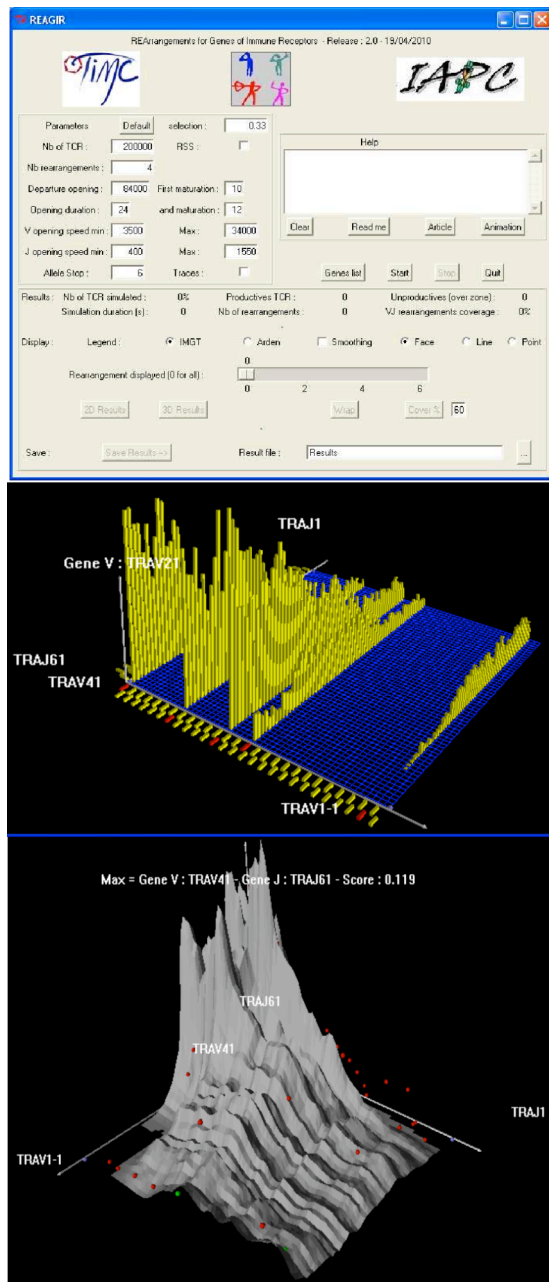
REAGIR

REArrangements for Genes of Immune Receptors - Release : 2.0 - 19/04/2010

TIMC

IAPC

Parameters Default selection : 0.33

Nb of TCR : 200000 RSS :

Nb rearrangements : 4

Departure opening : 84000 First maturation : 10

Opening duration : 24 and maturation : 12

V opening speed min : 3500 Max : 34000

J opening speed min : 400 Max : 1550

Allele Stop : 6 Traces :

Help

Clear Read me Article Animation

Genes list Start Stop Quit

Results : Nb of TCR simulated : 0% Productives TCR : 0 Unproductives (over zone) : 0

Simulation duration (s) : 0 Nb of rearrangements : 0 VJ rearrangements coverage : 0%

Display : Legend : IMGT Arden Smoothing Face Line Point

Rearrangement displayed (0 for all) : 0

0 2 4 6

2D Results 3D Results Wrap Cover % 60

Save : Save Results --> Result file : Results ...

TRAJ1

Gene V : TRAV21

TRAJ61

TRAV41

TRAV1-1

Max = Gene V : TRAV41 - Gene J : TRAJ61 - Score : 0.119

TRAJ61

TRAV41

TRAJ1

TRAV1-1